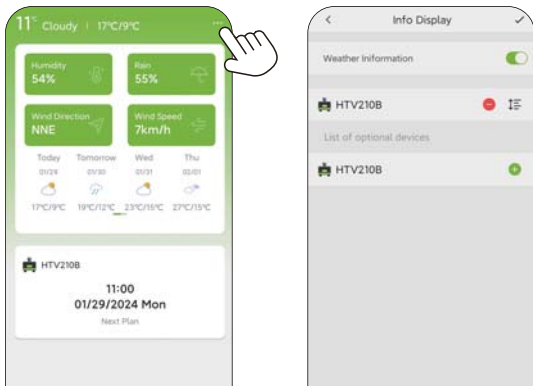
11° Cloudy | 17°C/9°C

Humidity
54%

Rain
55%

Wind Direction
NNE

Wind Speed
7km/h

| Today | Tomorrow | Wed | Thu |
|---|---|---|---|
| 01/29 | 01/30 | 01/31 | 02/01 |
| 17°C/9°C | 19°C/12°C | 23°C/15°C | 27°C/15°C |

HTV210B

11:00
01/29/2024 Mon
Next Plan

<
Info Display
✓

Weather Information

HTV210B

List of optional devices

HTV210B